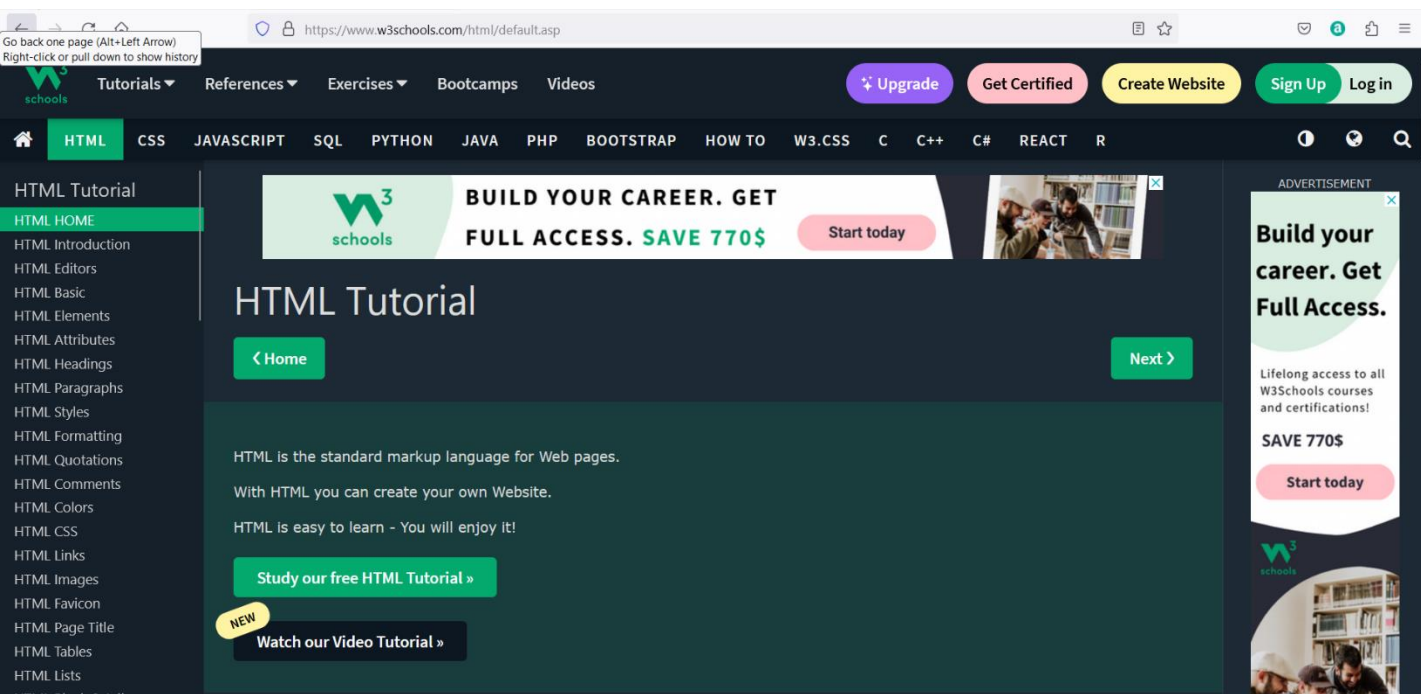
Go back one page (Alt+Left Arrow)
Right-click or pull down to show history

https://www.w3schools.com/html/default.asp

W3 schools

Tutorials ▾ References ▾ Exercises ▾ Bootcamps Videos

Upgrade Get Certified Create Website Sign Up Log in

HTML CSS JAVASCRIPT SQL PYTHON JAVA PHP BOOTSTRAP HOW TO W3.CSS C C++ C# REACT R

HTML Tutorial
HTML HOME
HTML Introduction
HTML Editors
HTML Basic
HTML Elements
HTML Attributes
HTML Headings
HTML Paragraphs
HTML Styles
HTML Formatting
HTML Quotations
HTML Comments
HTML Colors
HTML CSS
HTML Links
HTML Images
HTML Favicon
HTML Page Title
HTML Tables
HTML Lists

W3 schools BUILD YOUR CAREER. GET FULL ACCESS. SAVE 770$ Start today

HTML Tutorial

❮ Home

Next ❯

HTML is the standard markup language for Web pages.

With HTML you can create your own Website.

HTML is easy to learn - You will enjoy it!

Study our free HTML Tutorial »

NEW

Watch our Video Tutorial »

ADVERTISEMENT

Build your career. Get Full Access.

Lifelong access to all W3Schools courses and certifications!

SAVE 770$

Start today

W3 schools